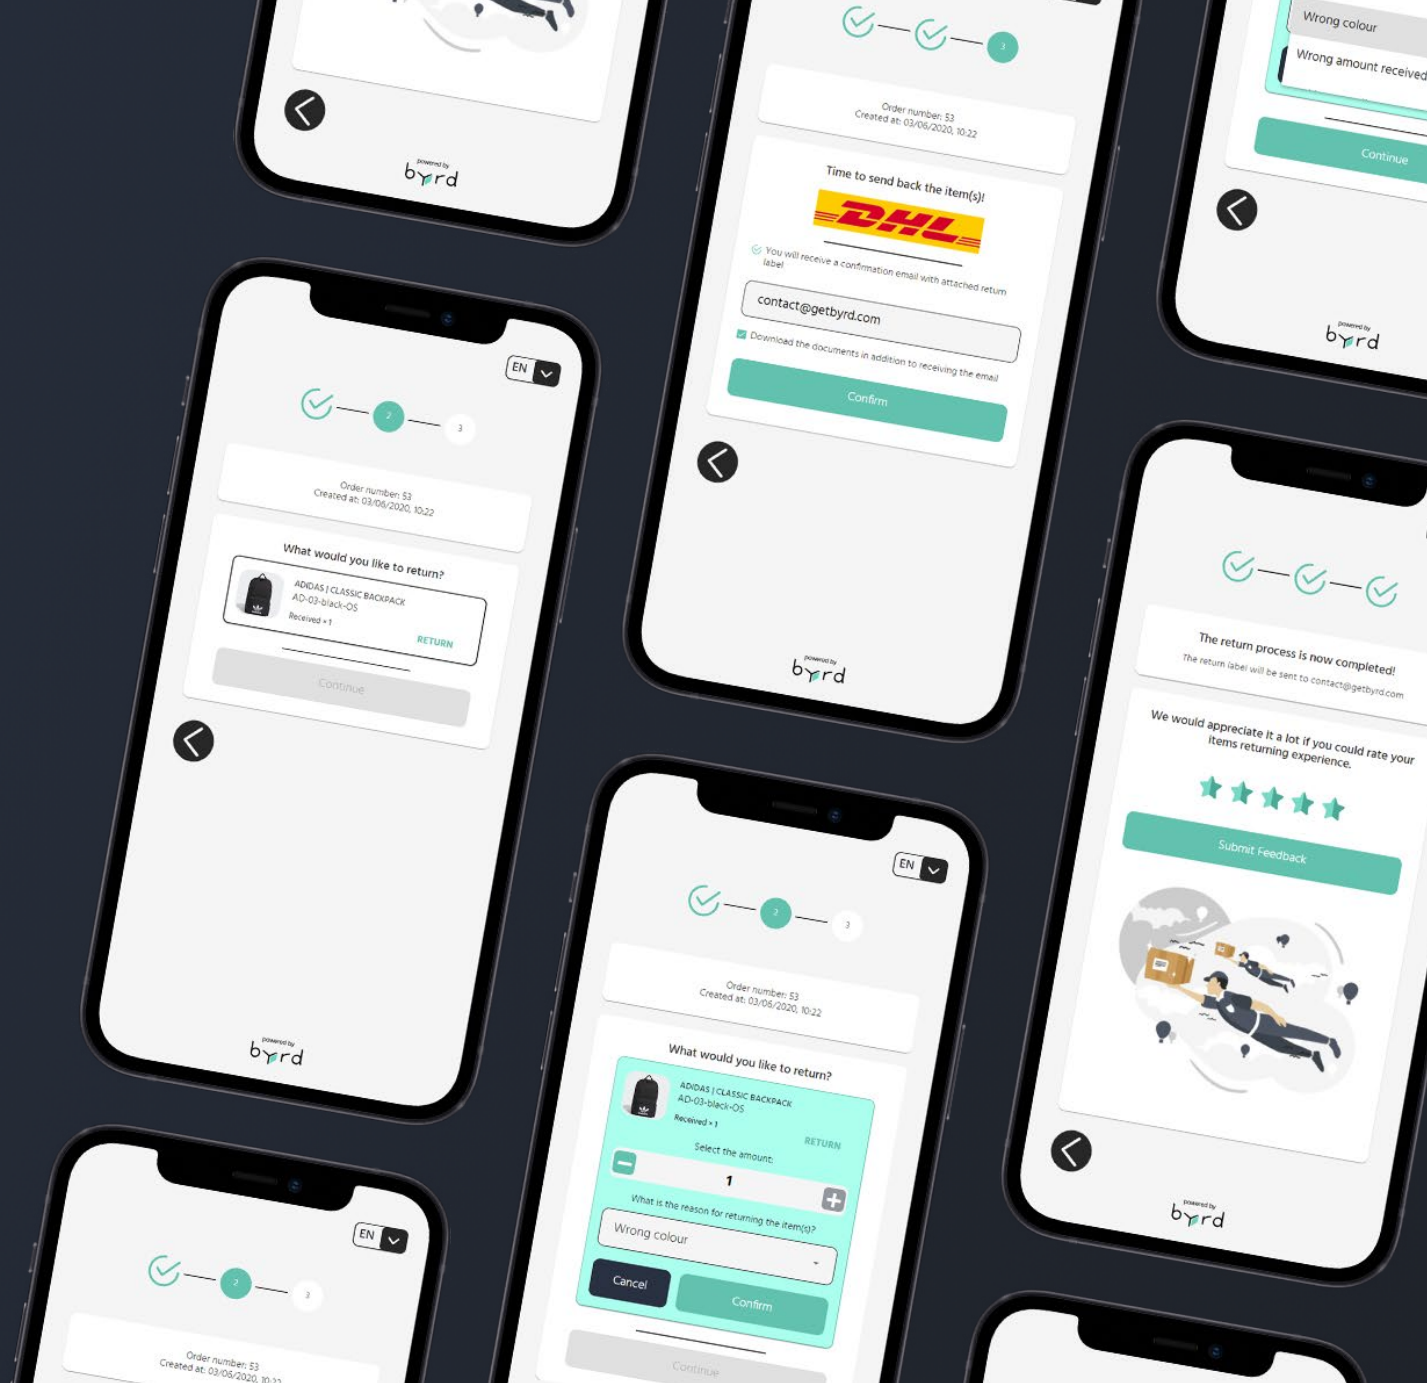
powered by
byrd

3
Order number: 53
Created at: 03/06/2020, 10:22

Time to send back the item(s)!
DHL
You will receive a confirmation email with attached return label
contact@getbyrd.com
Download the documents in addition to receiving the email
Confirm

powered by
byrd

Wrong colour
Wrong amount received
Continue

powered by
byrd

EN
2
3
Order number: 53
Created at: 03/06/2020, 10:22

What would you like to return?
ADIDAS | CLASSIC BACKPACK
AD-03-black-OS
Received × 1
RETURN
Continue

powered by
byrd

The return process is now completed!
The return label will be sent to contact@getbyrd.com

We would appreciate it a lot if you could rate your items returning experience.
Submit Feedback

powered by
byrd

EN
2
3
Order number: 53
Created at: 03/06/2020, 10:22

What would you like to return?
ADIDAS | CLASSIC BACKPACK
AD-03-black-OS
Received × 1
RETURN
Select the amount:
1
What is the reason for returning the item(s)?
Wrong colour
Cancel
Confirm
Continue

EN
2
3
Order number: 53
Created at: 03/06/2020, 10:22